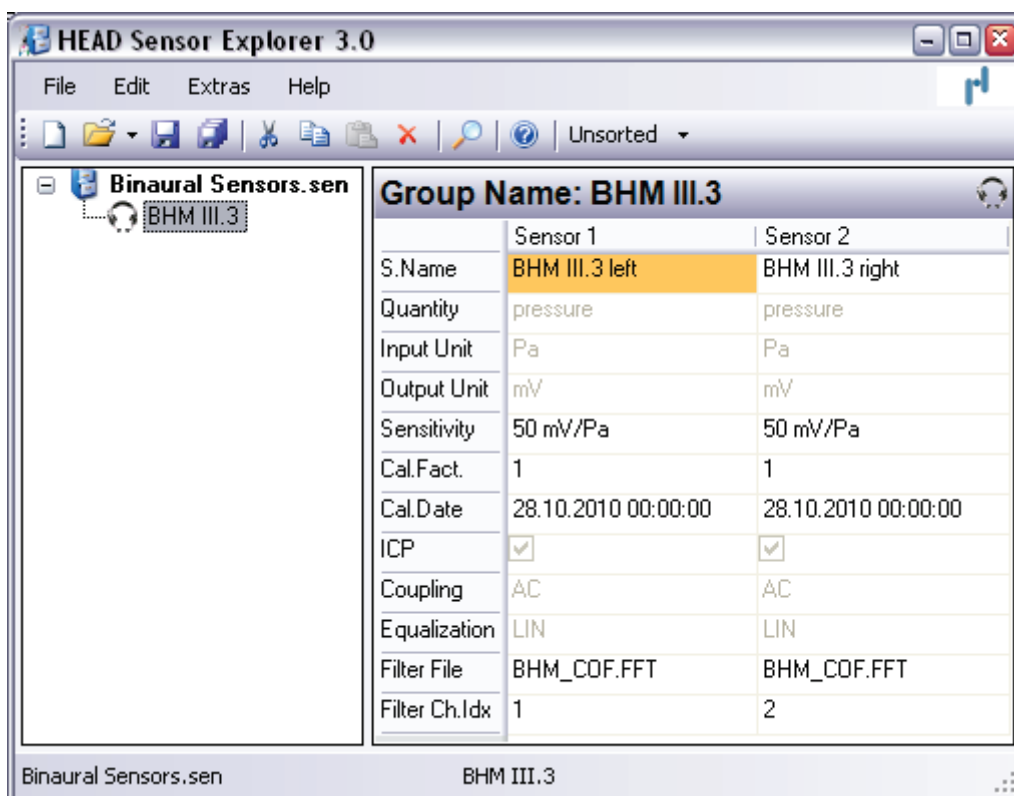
HEAD Sensor Explorer 3.0

File Edit Extras Help

Unsorted

Binaural Sensors.sen
BHM III.3

Group Name: BHM III.3

| | Sensor 1 | Sensor 2 |
|---|---|---|
| S.Name | BHM III.3 left | BHM III.3 right |
| Quantity | pressure | pressure |
| Input Unit | Pa | Pa |
| Output Unit | mV | mV |
| Sensitivity | 50 mV/Pa | 50 mV/Pa |
| Cal.Fact. | 1 | 1 |
| Cal.Date | 28.10.2010 00:00:00 | 28.10.2010 00:00:00 |
| ICP | ✓ | ✓ |
| Coupling | AC | AC |
| Equalization | LIN | LIN |
| Filter File | BHM_COF.FFT | BHM_COF.FFT |
| Filter Ch.Idx | 1 | 2 |

Binaural Sensors.sen BHM III.3